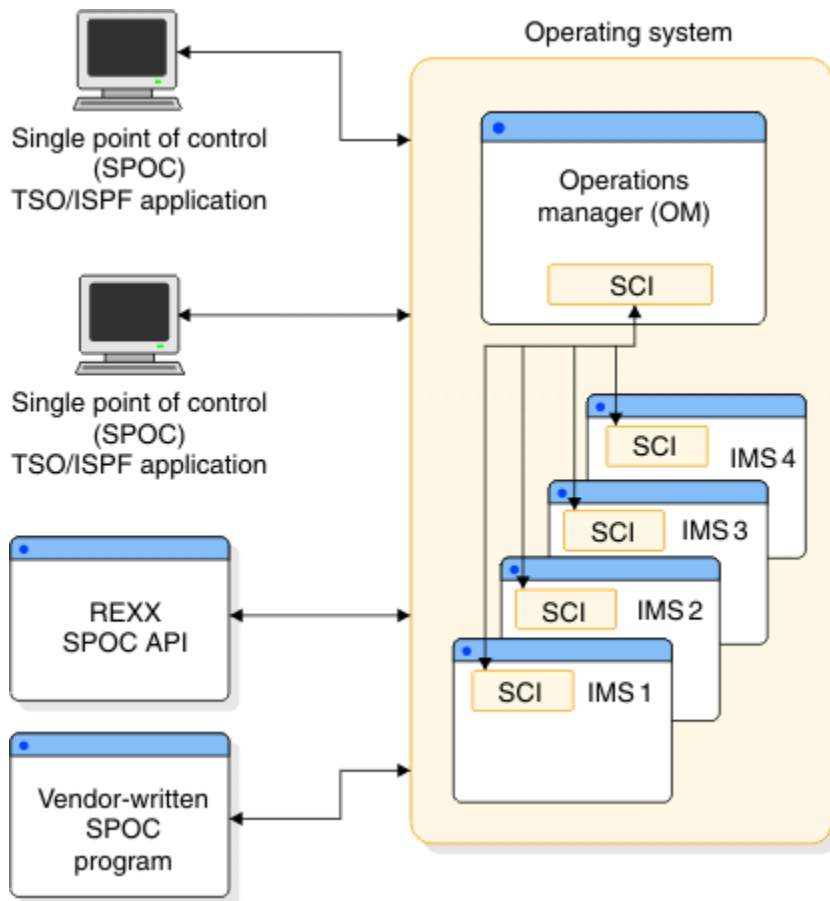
Single point of control (SPOC) TSO/ISPF application

Single point of control (SPOC) TSO/ISPF application

REXX SPOC API

Vendor-written SPOC program

Operating system

Operations manager (OM)

SCI

SCI

IMS 4

SCI

IMS 3

SCI

IMS 2

SCI

IMS 1